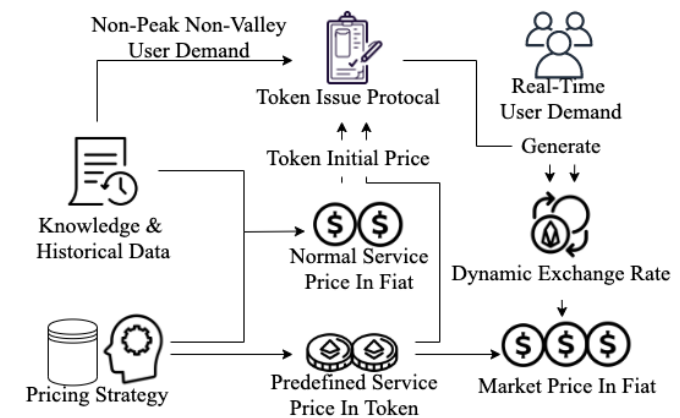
Non-Peak Non-Valley User Demand

Token Issue Protocal

Real-Time User Demand

Token Initial Price

Generate

Knowledge & Historical Data

$ $

Normal Service Price In Fiat

Dynamic Exchange Rate

Pricing Strategy

Predefined Service Price In Token

$ $ $

Market Price In Fiat